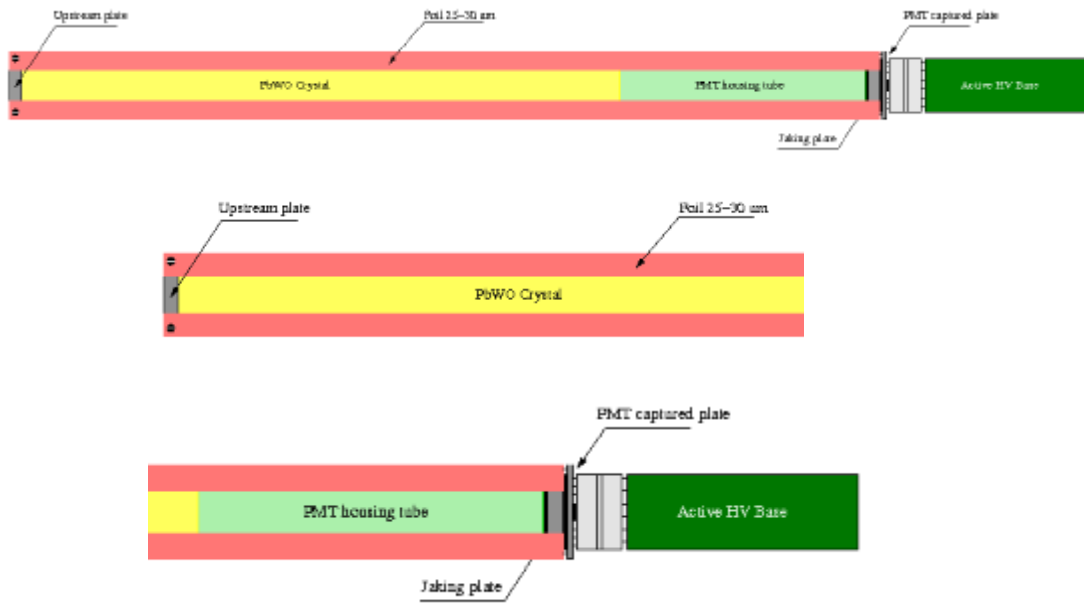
Upstream plate
Foil 25–30 um
PMT captured plate
PbWO Crystal
PMT housing tube
Active HV Base
Jaking plate

Upstream plate
Foil 25–30 um
PbWO Crystal

PMT captured plate
PMT housing tube
Active HV Base
Jaking plate